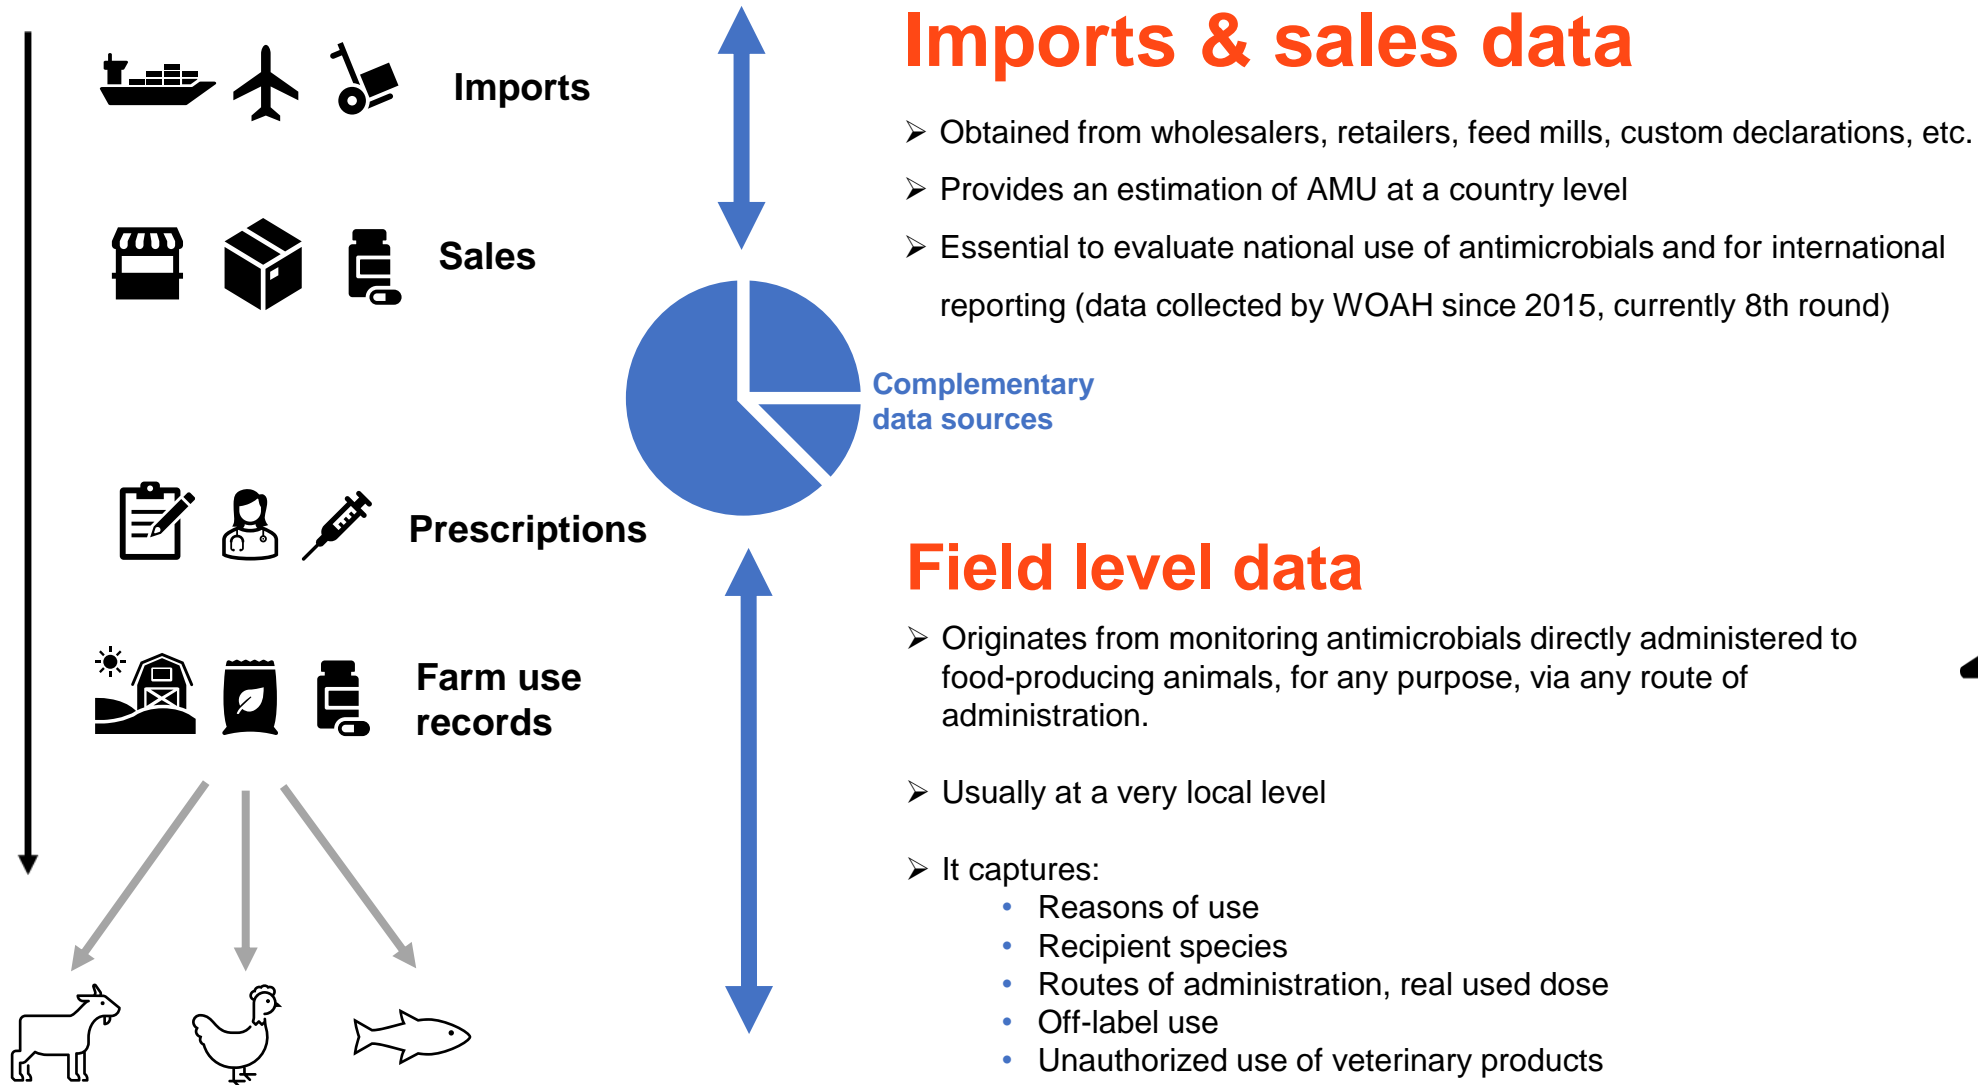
Imports

Sales

Prescriptions

Farm use records

Imports & sales data

➢ Obtained from wholesalers, retailers, feed mills, custom declarations, etc.

➢ Provides an estimation of AMU at a country level

➢ Essential to evaluate national use of antimicrobials and for international reporting (data collected by WOAH since 2015, currently 8th round)

Complementary data sources

Field level data

➢ Originates from monitoring antimicrobials directly administered to food-producing animals, for any purpose, via any route of administration.

➢ Usually at a very local level

➢ It captures:
• Reasons of use
• Recipient species
• Routes of administration, real used dose
• Off-label use
• Unauthorized use of veterinary products